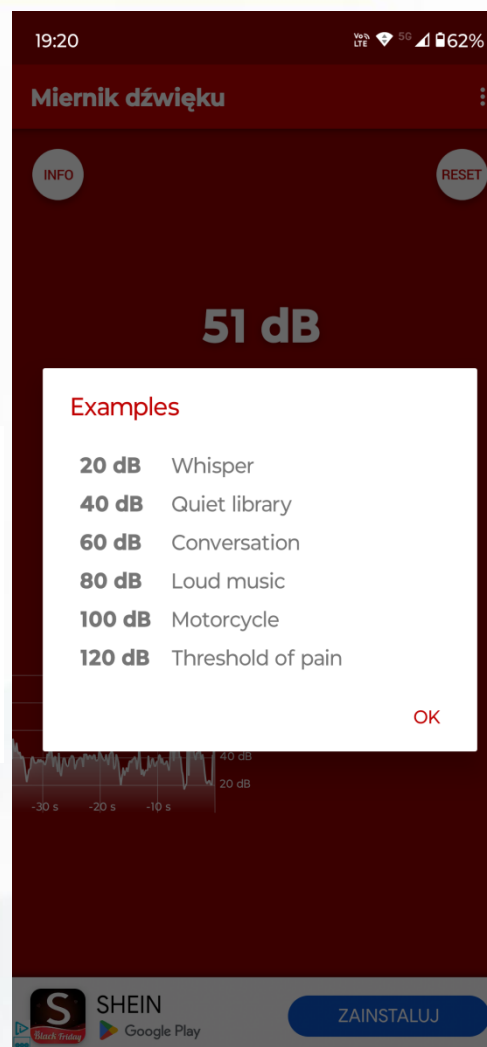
19:20
Vo LTE 5G 62%

Miernik dźwięku

INFO

RESET

51 dB

Examples

| | |
|---|---|
| 20 dB | Whisper |
| 40 dB | Quiet library |
| 60 dB | Conversation |
| 80 dB | Loud music |
| 100 dB | Motorcycle |
| 120 dB | Threshold of pain |

OK

40 dB
20 dB
-30 s -20 s -10 s

S Black Friday
SHEIN
Google Play
ZAINSTALUJ